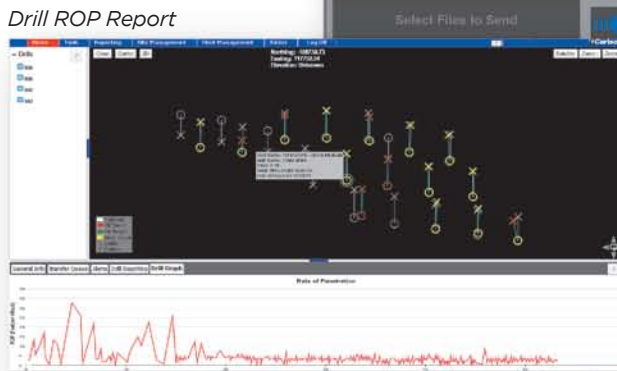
Drill ROP Report

Select Files to Send

Tools Reporting Site Management Fleet Management Admin Log Off

Drills

Clear Cancel

Northing:
Easting:
Elevation:

General Info Transfer Queue Alerts Drill Reporting Drill Graph

Rate of Penetration

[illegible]